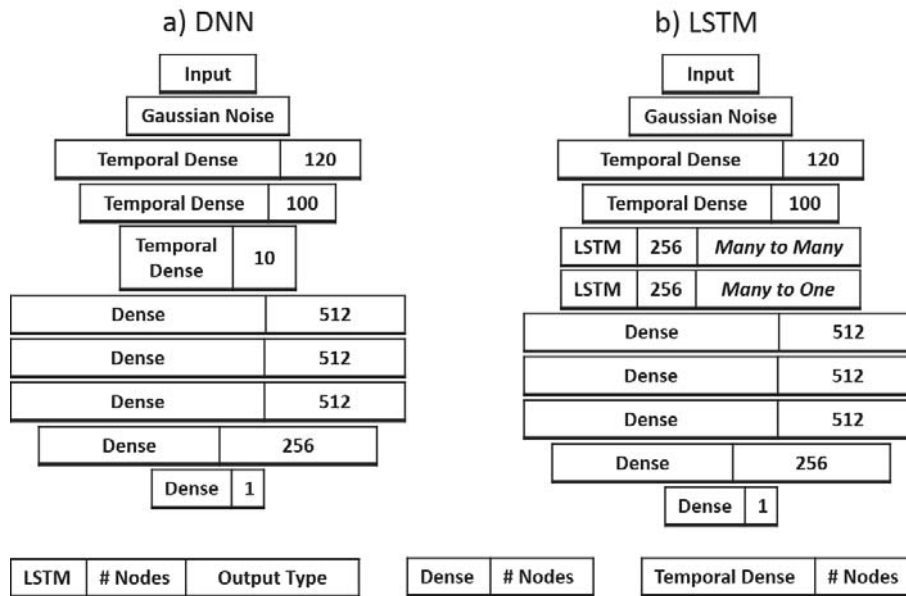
a) DNN

Input

Gaussian Noise

| Temporal Dense | 120 |
|---|---|

| Temporal Dense | 100 |
|---|---|

| Temporal Dense | 10 |
|---|---|

| Dense | 512 |
|---|---|

| Dense | 512 |
|---|---|

| Dense | 512 |
|---|---|

| Dense | 256 |
|---|---|

| Dense | 1 |
|---|---|

b) LSTM

Input

Gaussian Noise

| Temporal Dense | 120 |
|---|---|

| Temporal Dense | 100 |
|---|---|

| LSTM | 256 | *Many to Many* |
|---|---|---|

| LSTM | 256 | *Many to One* |
|---|---|---|

| Dense | 512 |
|---|---|

| Dense | 512 |
|---|---|

| Dense | 512 |
|---|---|

| Dense | 256 |
|---|---|

| Dense | 1 |
|---|---|

| LSTM | # Nodes | Output Type |
|---|---|---|

| Dense | # Nodes |
|---|---|

| Temporal Dense | # Nodes |
|---|---|